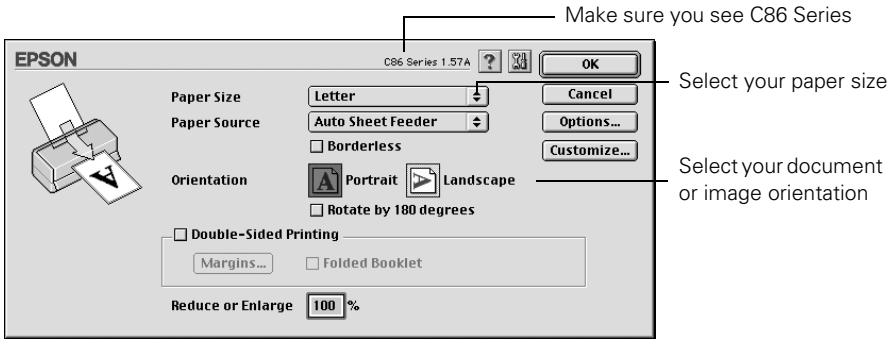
Make sure you see C86 Series

EPSON

C86 Series 1.57A

OK

Cancel

Options...

Customize...

Paper Size Letter

Paper Source Auto Sheet Feeder

Borderless

Orientation A Portrait Landscape

Rotate by 180 degrees

Double-Sided Printing

Margins...

Folded Booklet

Reduce or Enlarge 100 %

Select your paper size

Select your document or image orientation